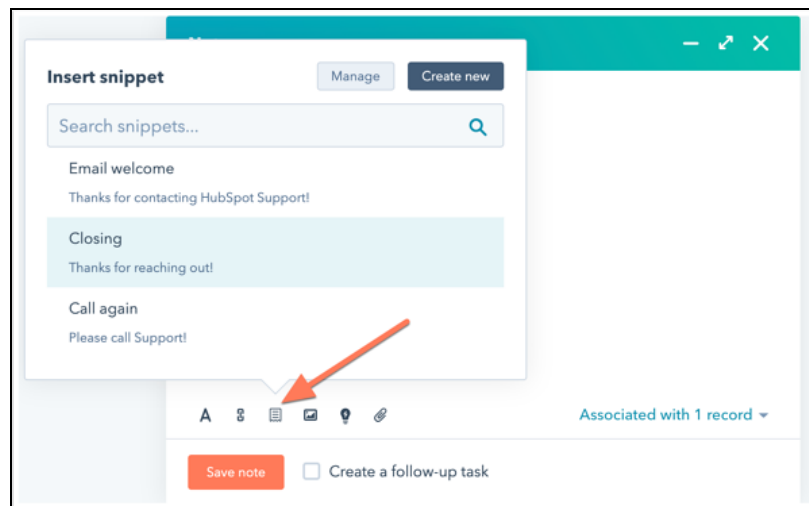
Insert snippet

Manage

Create new

Search snippets...

Email welcome

Thanks for contacting HubSpot Support!

Closing

Thanks for reaching out!

Call again

Please call Support!

A

Associated with 1 record

Save note

Create a follow-up task